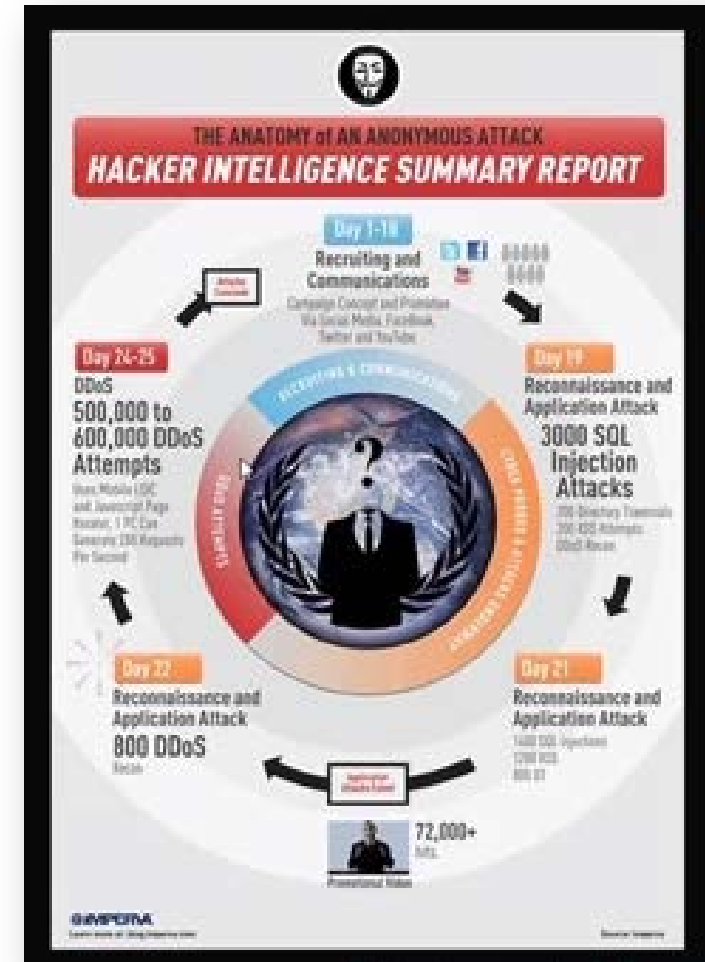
THE ANATOMY of AN ANONYMOUS ATTACK
HACKER INTELLIGENCE SUMMARY REPORT

Day 1-18
Recruiting and Communications
Campaign Concept and Promotion Via Social Media, FaceBook Twitter and YouTube

Day 19
Reconnaissance and Application Attack
3000 SQL Injection Attacks
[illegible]

Day 21
Reconnaissance and Application Attack
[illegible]

Day 22
Reconnaissance and Application Attack
800 DDoS
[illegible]

Day 24-25
DDoS
500,000 to 600,000 DDoS Attempts
Uses Mobile LOIC and Javascript Page Reloader. 1 PC Can Generate 200 Requests Per Second

RECRUITING & COMMUNICATIONS

72,000+
hits

Promotional Video

IMPERVA
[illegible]